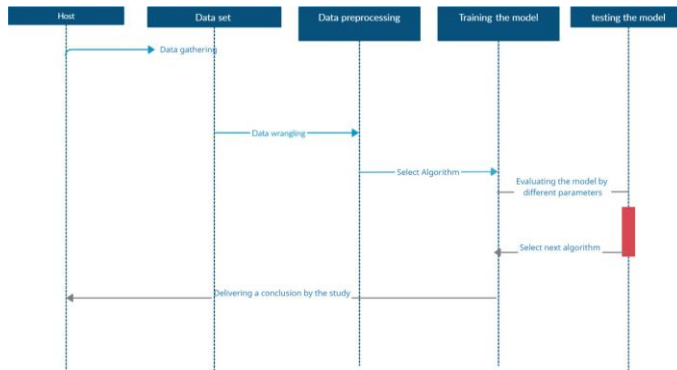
Host

Data set

Data preprocessing

Training the model

testing the model

Data gathering

Data wrangling

Select Algorithm

Evaluating the model by different parameters

Select next algorithm

Delivering a conclusion by the study